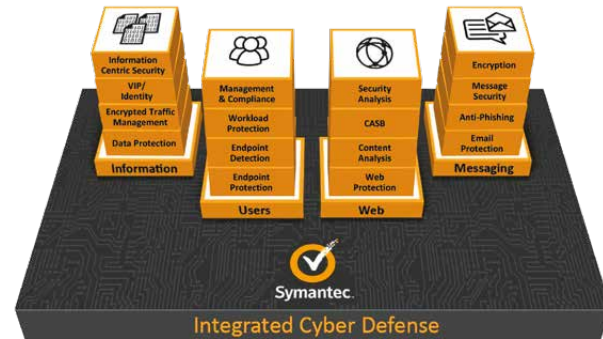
Information Centric Security
VIP/ Identity
Encrypted Traffic Management
Data Protection
Information

Management & Compliance
Workload Protection
Endpoint Detection
Endpoint Protection
Users

Security Analysis
CASB
Content Analysis
Web Protection
Web

Encryption
Message Security
Anti-Phishing
Email Protection
Messaging

Symantec.

Integrated Cyber Defense